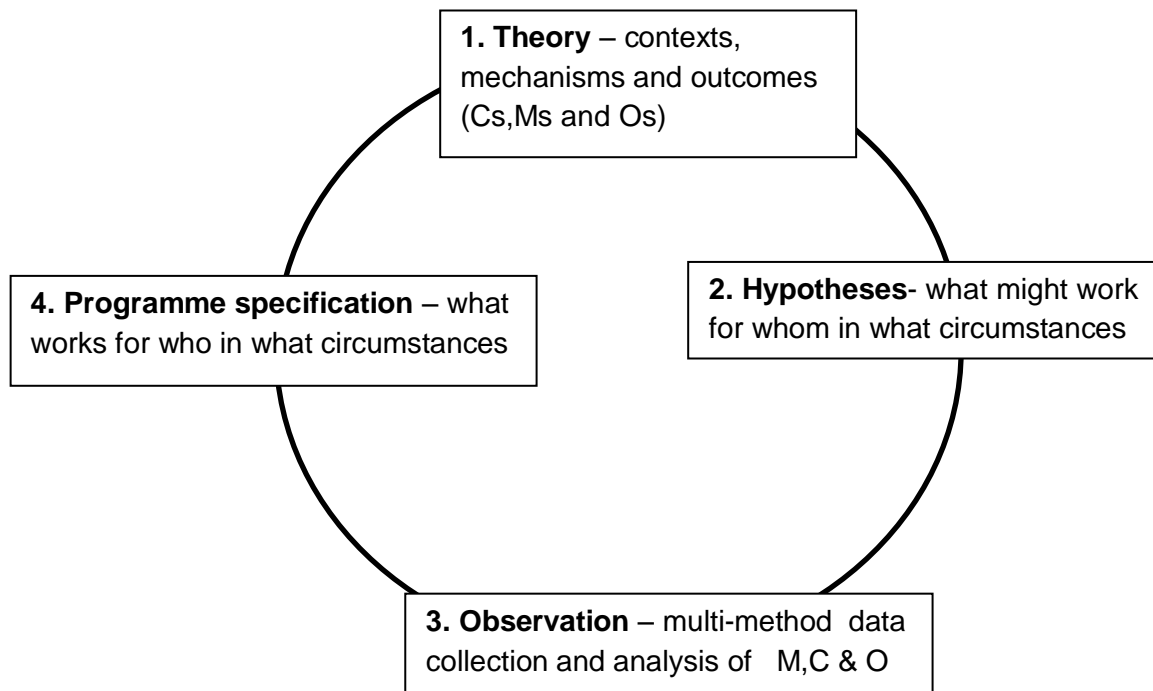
1. Theory – contexts, mechanisms and outcomes (Cs,Ms and Os)

2. Hypotheses- what might work for whom in what circumstances

3. Observation – multi-method data collection and analysis of M,C & O

4. Programme specification – what works for who in what circumstances